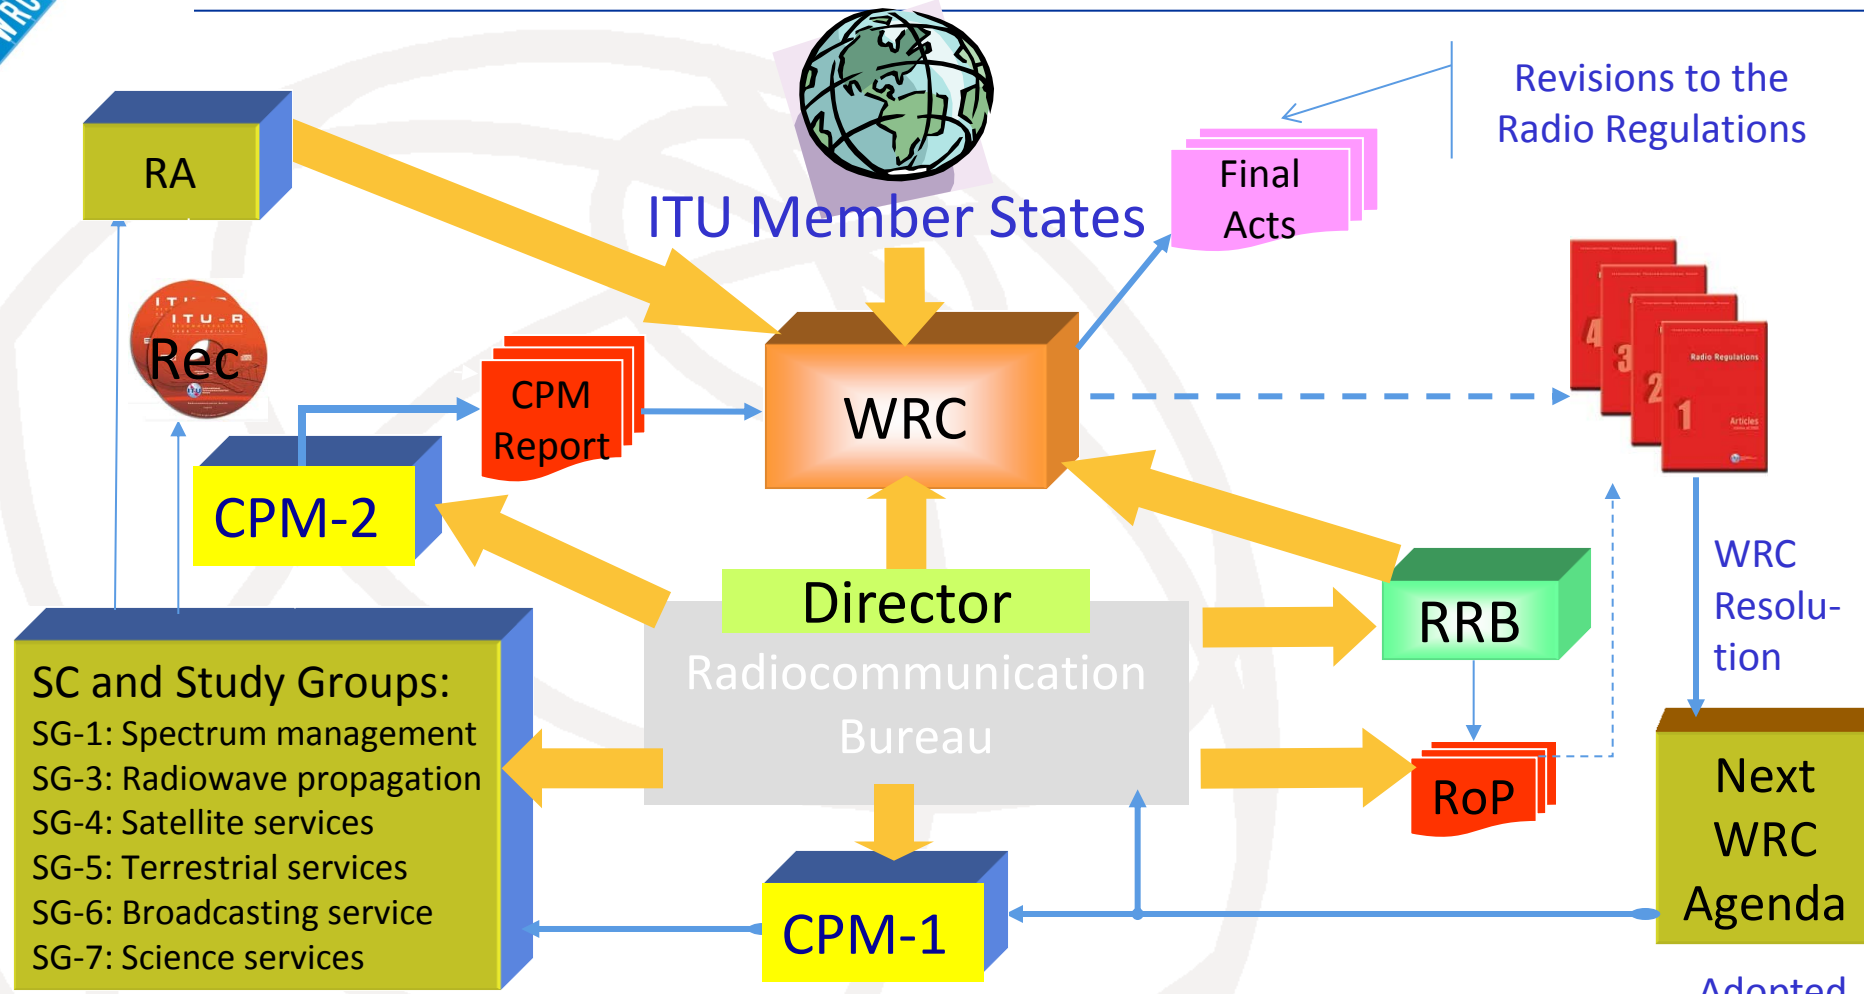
RA

ITU Member States

Final Acts

Revisions to the Radio Regulations

ITU-R

Rec

CPM Report

WRC

4 3 2 1

Radio Regulations

Articles

CPM-2

Director

Radiocommunication Bureau

RRB

WRC Resolution

RoP

SC and Study Groups:
SG-1: Spectrum management
SG-3: Radiowave propagation
SG-4: Satellite services
SG-5: Terrestrial services
SG-6: Broadcasting service
SG-7: Science services

CPM-1

Next WRC Agenda

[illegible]